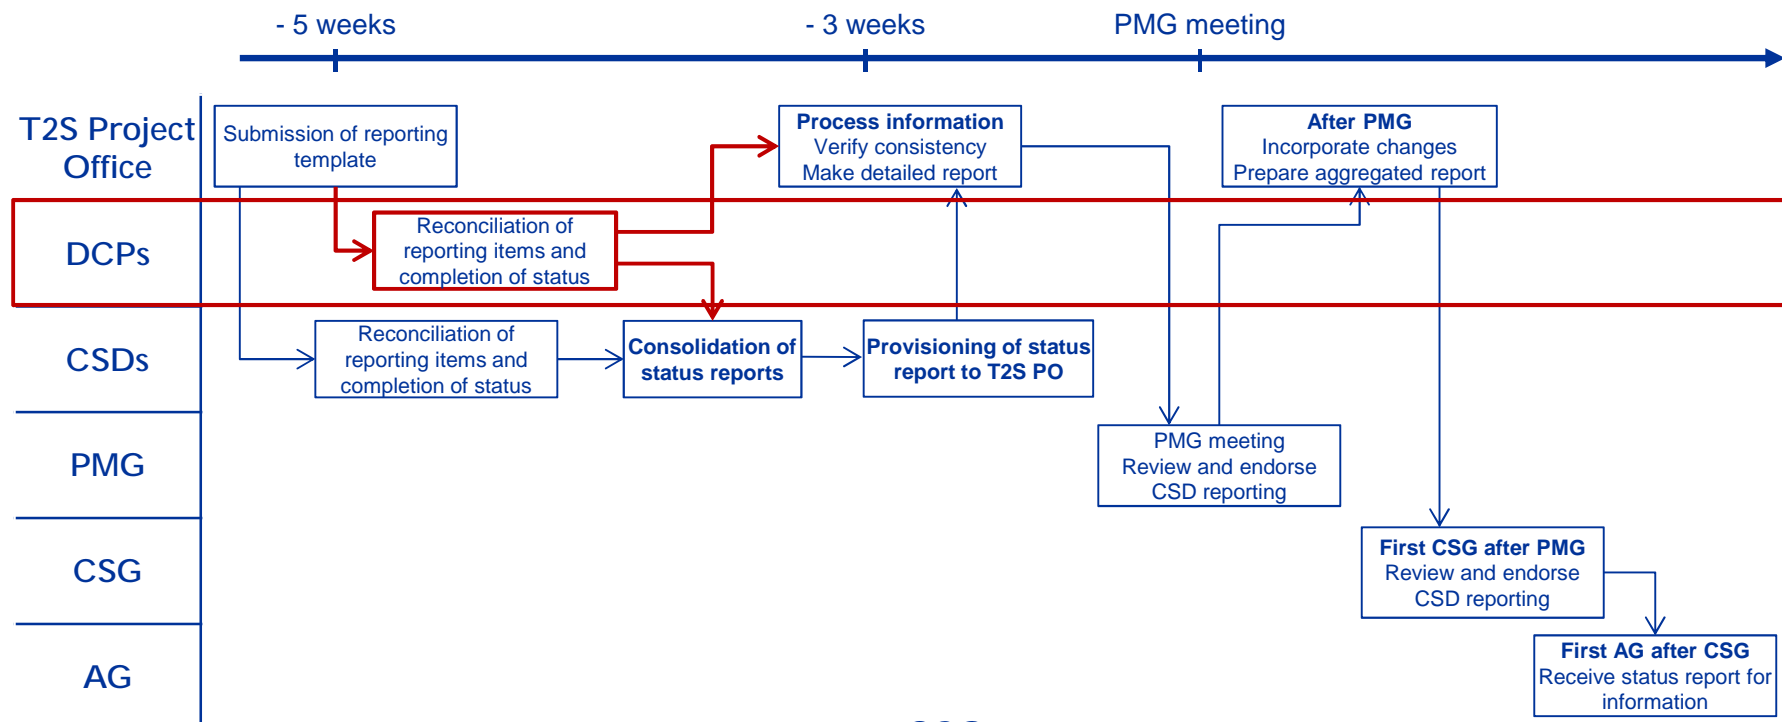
- 5 weeks

- 3 weeks

PMG meeting

T2S Project Office

Submission of reporting template

Process information
Verify consistency
Make detailed report

After PMG
Incorporate changes
Prepare aggregated report

DCPs

Reconciliation of reporting items and completion of status

CSDs

Reconciliation of reporting items and completion of status

Consolidation of status reports

Provisioning of status report to T2S PO

PMG

PMG meeting
Review and endorse CSD reporting

CSG

First CSG after PMG
Review and endorse CSD reporting

AG

First AG after CSG
Receive status report for information